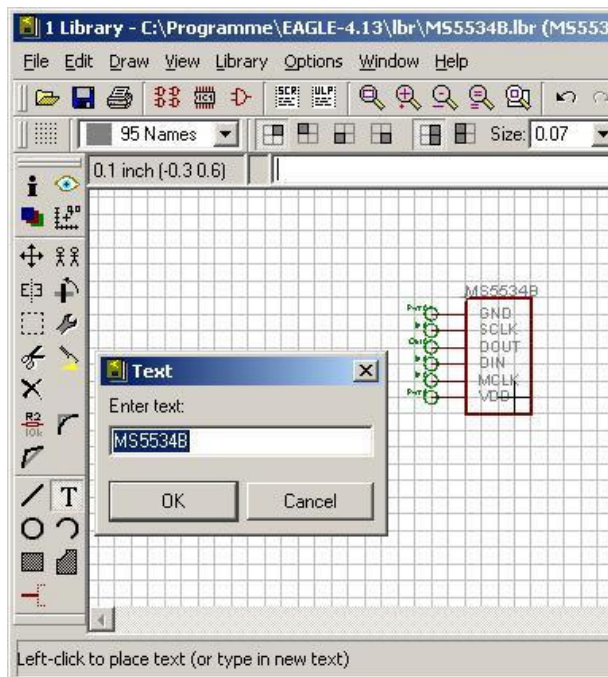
1 Library - C:\Programme\EAGLE-4.13\lbr\MS5534B.lbr (MS553

File Edit Draw View Library Options Window Help

95 Names

Size: 0.07

0.1 inch (-0.3 0.6)

MS5534B
GND
SCLK
DOUT
DIN
MCLK
VDD

Text

Enter text:

MS5534B

OK

Cancel

Left-click to place text (or type in new text)